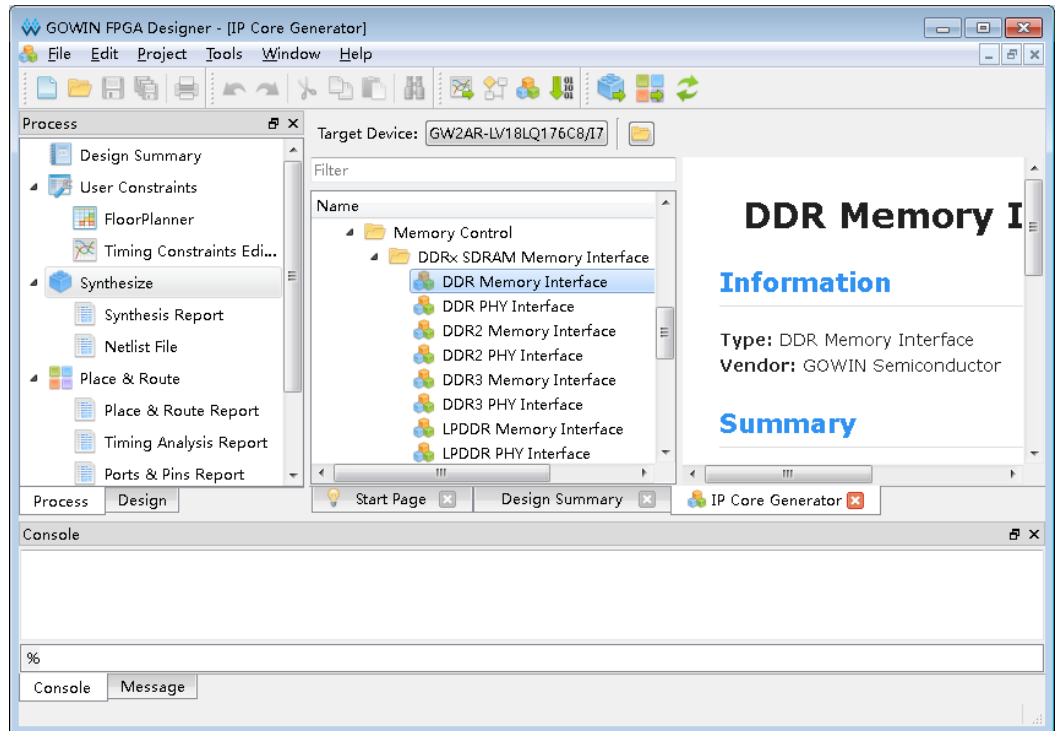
GOWIN FPGA Designer - [IP Core Generator]

File Edit Project Tools Window Help

Process

Design Summary
User Constraints
FloorPlanner
Timing Constraints Edi...
Synthesize
Synthesis Report
Netlist File
Place & Route
Place & Route Report
Timing Analysis Report
Ports & Pins Report

Process Design

Target Device: GW2AR-LV18LQ176C8/I7

Filter

Name
Memory Control
DDRx SDRAM Memory Interface
DDR Memory Interface
DDR PHY Interface
DDR2 Memory Interface
DDR2 PHY Interface
DDR3 Memory Interface
DDR3 PHY Interface
LPDDR Memory Interface
LPDDR PHY Interface

DDR Memory I

Information

Type: DDR Memory Interface
Vendor: GOWIN Semiconductor

Summary

Start Page Design Summary IP Core Generator

Console

%

Console Message